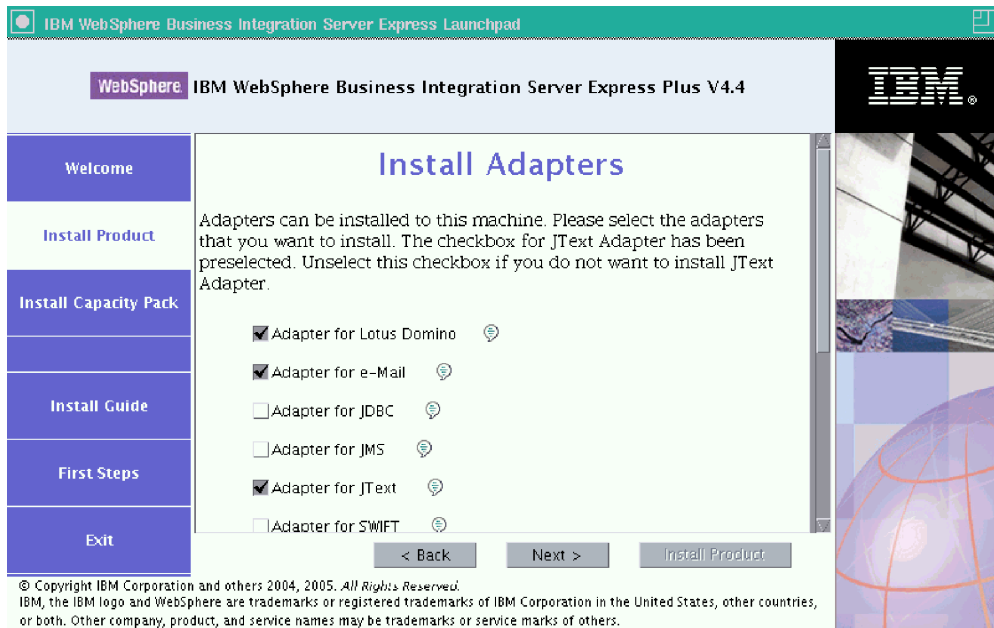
IBM WebSphere Business Integration Server Express Launchpad

WebSphere IBM WebSphere Business Integration Server Express Plus V4.4

IBM

Welcome

Install Product

Install Capacity Pack

Install Guide

First Steps

Exit

Install Adapters

Adapters can be installed to this machine. Please select the adapters that you want to install. The checkbox for JText Adapter has been preselected. Unselect this checkbox if you do not want to install JText Adapter.

Adapter for Lotus Domino

Adapter for e-Mail

Adapter for JDBC

Adapter for JMS

Adapter for JText

Adapter for SWIFT

< Back

Next >

Install Product

© Copyright IBM Corporation and others 2004, 2005. *All Rights Reserved.*
IBM, the IBM logo and WebSphere are trademarks or registered trademarks of IBM Corporation in the United States, other countries, or both. Other company, product, and service names may be trademarks or service marks of others.